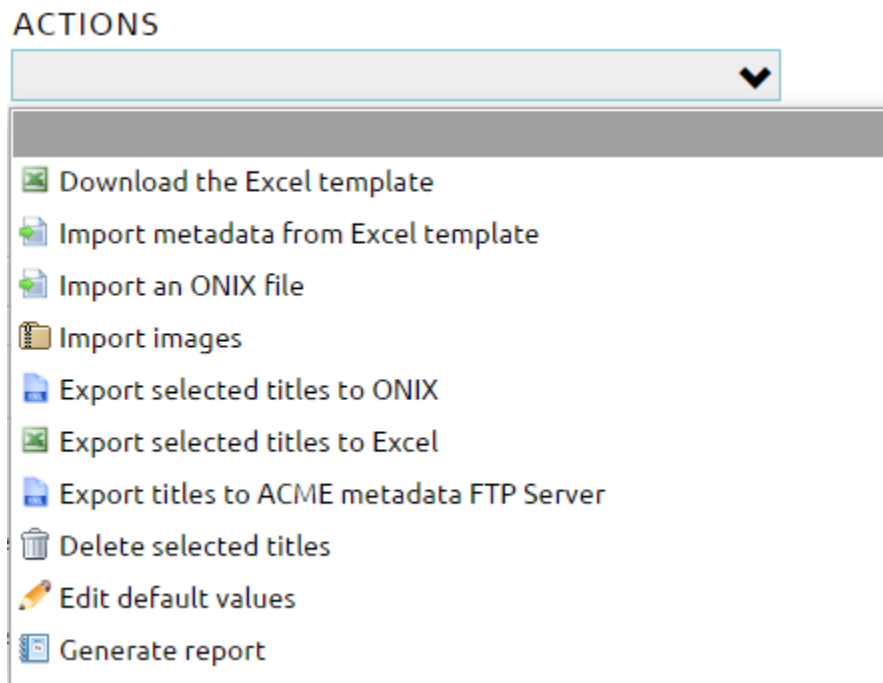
ACTIONS

Download the Excel template
Import metadata from Excel template
Import an ONIX file
Import images
Export selected titles to ONIX
Export selected titles to Excel
Export titles to ACME metadata FTP Server
Delete selected titles
Edit default values
Generate report